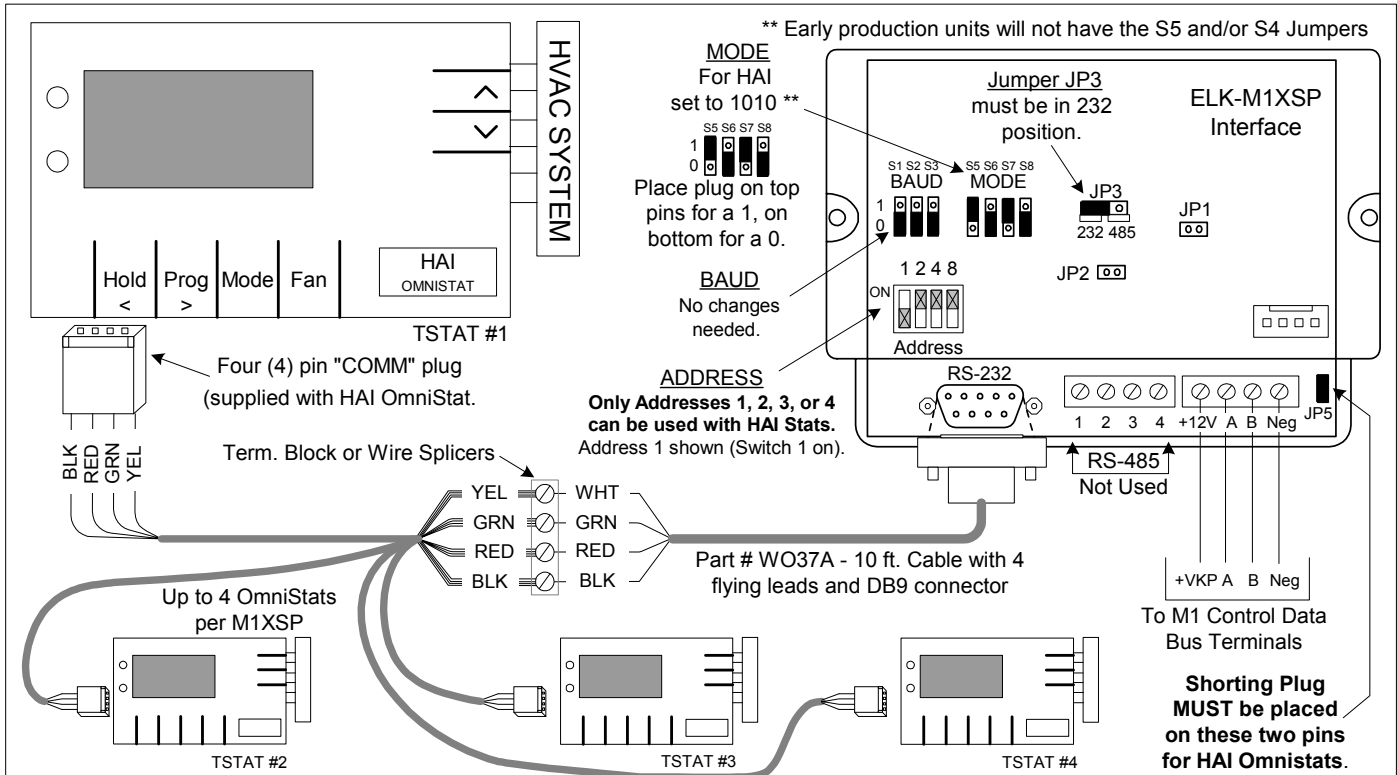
** Early production units will not have the S5 and/or S4 Jumpers

HVAC SYSTEM

Hold
<

Prog
>

Mode

Fan

HAI
OMNISTAT

TSTAT #1

MODE
For HAI
set to 1010 **

S5 S6 S7 S8
1
0

Place plug on top pins for a 1, on bottom for a 0.

Jumper JP3
must be in 232 position.

ELK-M1XSP
Interface

S1 S2 S3
BAUD
1
0

S5 S6 S7 S8
MODE

JP3
232 485

JP1

JP2

BAUD
No changes needed.

1 2 4 8
ON

Address

Four (4) pin "COMM" plug (supplied with HAI OmniStat.

ADDRESS
**Only Addresses 1, 2, 3, or 4 can be used with HAI Stats.**
Address 1 shown (Switch 1 on).

RS-232

1 2 3 4 +12V A B Neg

JP5

RS-485
Not Used

BLK RED GRN YEL

Term. Block or Wire Splicers

YEL WHT
GRN GRN
RED RED
BLK BLK

Part # WO37A - 10 ft. Cable with 4 flying leads and DB9 connector

+VKP A B Neg

To M1 Control Data Bus Terminals

Up to 4 OmniStats per M1XSP

**Shorting Plug MUST be placed on these two pins for HAI Omnistats**.

TSTAT #2

TSTAT #3

TSTAT #4